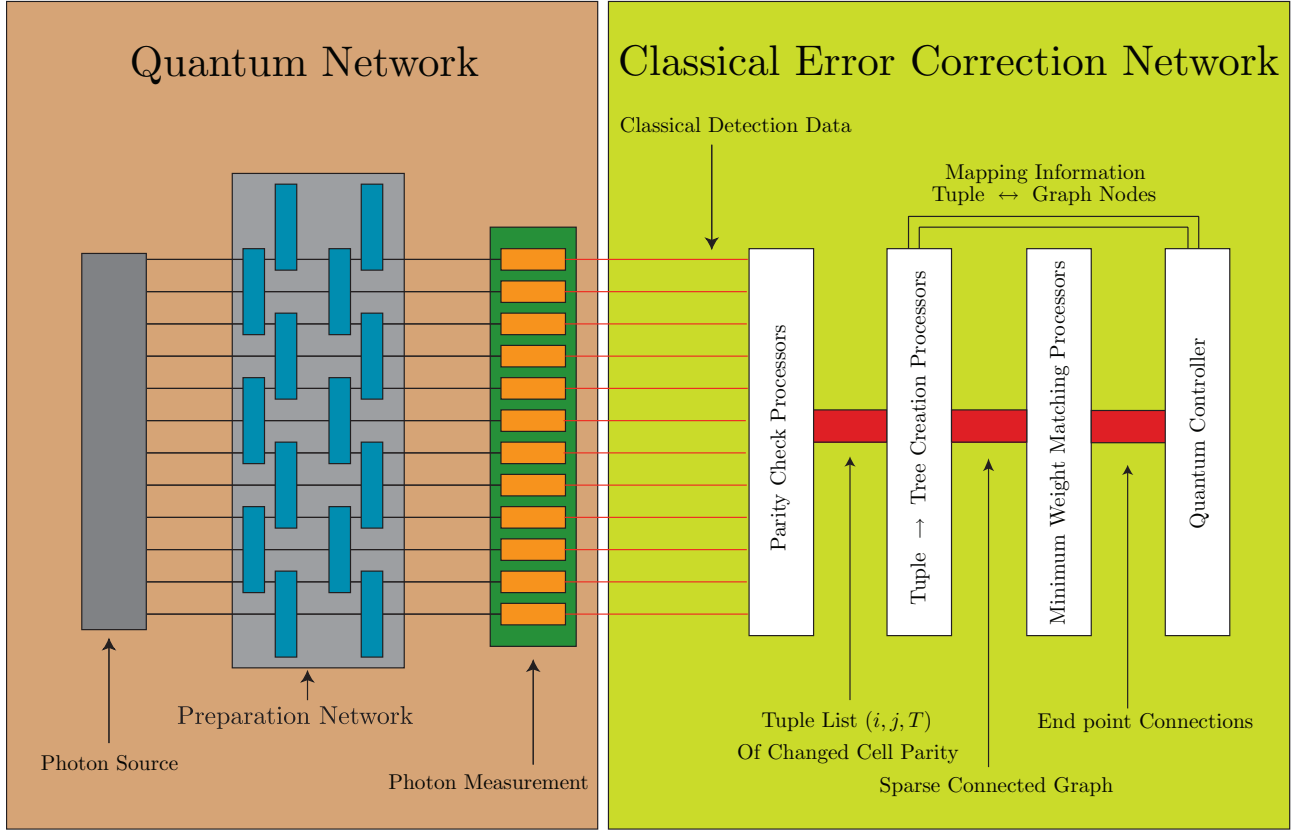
Quantum Network

Classical Error Correction Network

Classical Detection Data

Mapping Information
Tuple $\leftrightarrow$ Graph Nodes

Parity Check Processors

Tuple $\rightarrow$ Tree Creation Processors

Minimum Weight Matching Processors

Quantum Controller

Photon Source

Preparation Network

Photon Measurement

Tuple List $(i, j, T)$
Of Changed Cell Parity

Sparse Connected Graph

End point Connections